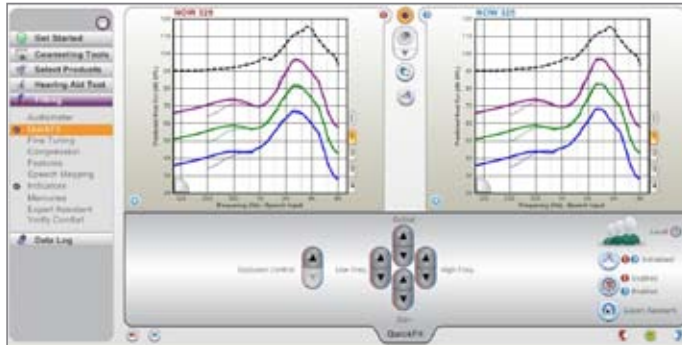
Get Started
Counseling Tools
Select Products
Hearing Aid Test
Fitting
Audiometer
QuickFit
Fine Tuning
Compression
Features
Speech Mapping
Indicators
Memories
Expert Assistant
Verify Comfort
Data Log

NOW 325
NOW 325

Frequency (Hz) - Speech Input
Frequency (Hz) - Speech Input

Occlusion Control
Low Freq.
Overall
High Freq.
Gain
Level
Activated
Enabled
Enabled
Expert Assistant
QuickFit